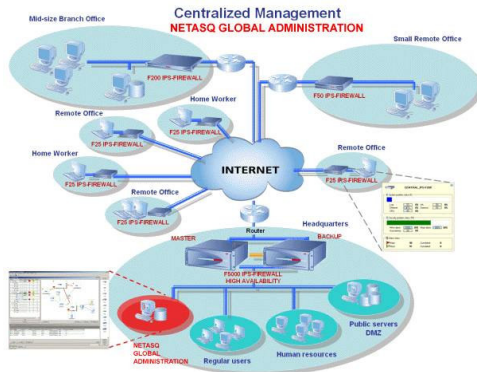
Centralized Management
NETASQ GLOBAL ADMINISTRATION

Mid-size Branch Office

F200 IPS-FIREWALL

Small Remote Office

F50 IPS-FIREWALL

Home Worker

F25 IPS-FIREWALL

Remote Office

F25 IPS-FIREWALL

Home Worker

F25 IPS-FIREWALL

INTERNET

Remote Office

F25 IPS-FIREWALL

Remote Office

F25 IPS-FIREWALL

Router

Headquarters

MASTER

BACKUP

F5000 IPS-FIREWALL
HIGH AVAILABILITY

NETASQ GLOBAL ADMINISTRATION

Regular users

Human resources

Public servers DMZ